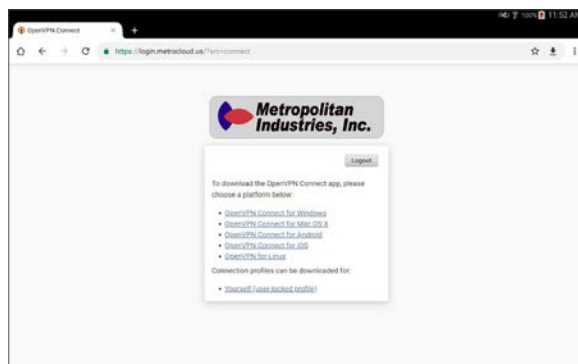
100% 11:52 AM

OpenVPN Connect

https://login.metrocloud.us/?src=connect

Metropolitan Industries, Inc.

Logout

To download the OpenVPN Connect app, please choose a platform below:

- OpenVPN Connect for Windows
- OpenVPN Connect for Mac OS X
- OpenVPN Connect for Android
- OpenVPN Connect for iOS
- OpenVPN for Linux

Connection profiles can be downloaded for:

- Yourself (user-locked profile)